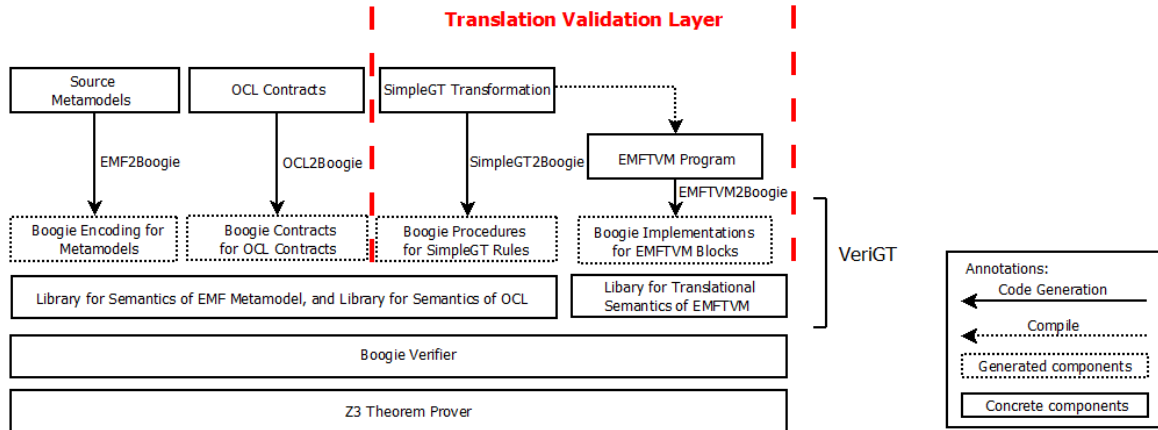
Translation Validation Layer

Source Metamodels

OCL Contracts

SimpleGT Transformation

EMF2Boogie

OCL2Boogie

SimpleGT2Boogie

EMFTVM Program

EMFTVM2Boogie

Boogie Encoding for Metamodels

Boogie Contracts for OCL Contracts

Boogie Procedures for SimpleGT Rules

Boogie Implementations for EMFTVM Blocks

VeriGT

Library for Semantics of EMF Metamodel, and Library for Semantics of OCL

Libary for Translational Semantics of EMFTVM

Boogie Verifier

Z3 Theorem Prover

Annotations:

Code Generation

Compile

Generated components

Concrete components